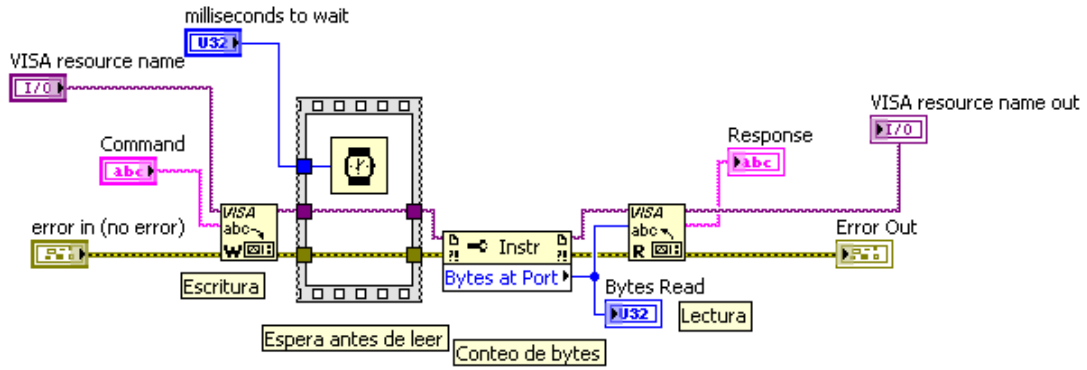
milliseconds to wait
U32
VISA resource name
I/O
Command
abc
error in (no error)
VISA
abc
W
Escritura
Espera antes de leer
Instr
Bytes at Port
Conteo de bytes
Bytes Read
U32
Lectura
VISA
abc
R
Response
abc
VISA resource name out
I/O
Error Out